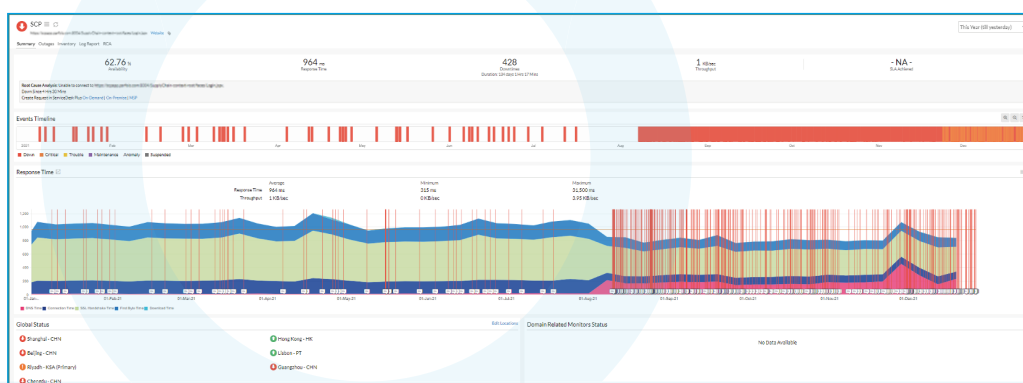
SCP

This Year (till yesterday)

Summary Outages Inventory Log Report RCA

62.76 %
Availability

964 ms
Response Time

428
Downtimes
Duration: 124 days 1 Hrs 17 Mins

1 KB/sec
Throughput

- NA -
SLA Achieved

Root Cause Analysis: Unable to connect to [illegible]
Down Since 4 Hrs 30 Mins
Create Request in ServiceDesk Plus (On Demand) | On Premise | MSP

Events Timeline

2021 Feb Mar Apr May Jun Jul Aug Sep Oct Nov Dec

Down Critical Trouble Maintenance Anomaly Suspended

Response Time

Average Minimum Maximum
Response Time 964 ms 315 ms 31,500 ms
Throughput 1 KB/sec 0 KB/sec 3.95 KB/sec

1,750
1,500
1,250
1,000
750
500
250
0

01-Jan-21 01-Feb-21 01-Mar-21 01-Apr-21 01-May-21 01-Jun-21 01-Jul-21 01-Aug-21 01-Sep-21 01-Oct-21 01-Nov-21 01-Dec-21

DNS Time Connection Time SSL Handshake Time First Byte Time Download Time

Global Status

Edit Locations

Shanghai - CHN
Beijing - CHN
Riyadh - KSA (Primary)
Chengdu - CHN
Hong Kong - HK
Lisbon - PT
Guangzhou - CHN

Domain Related Monitors Status

No Data Available